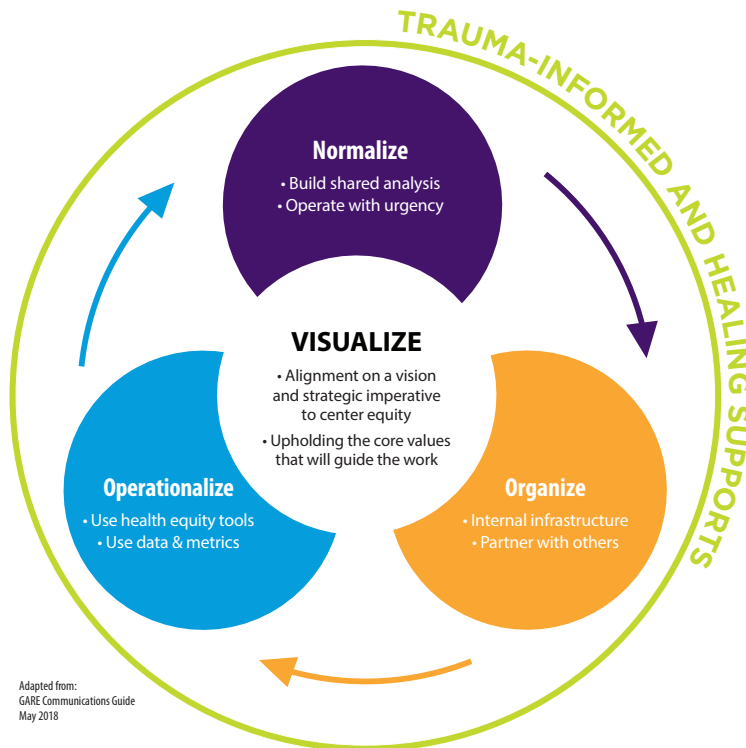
TRAUMA-INFORMED AND HEALING SUPPORTS

Normalize
• Build shared analysis
• Operate with urgency

VISUALIZE
• Alignment on a vision and strategic imperative to center equity
• Upholding the core values that will guide the work

Operationalize
• Use health equity tools
• Use data & metrics

Organize
• Internal infrastructure
• Partner with others

Adapted from:
GARE Communications Guide
May 2018